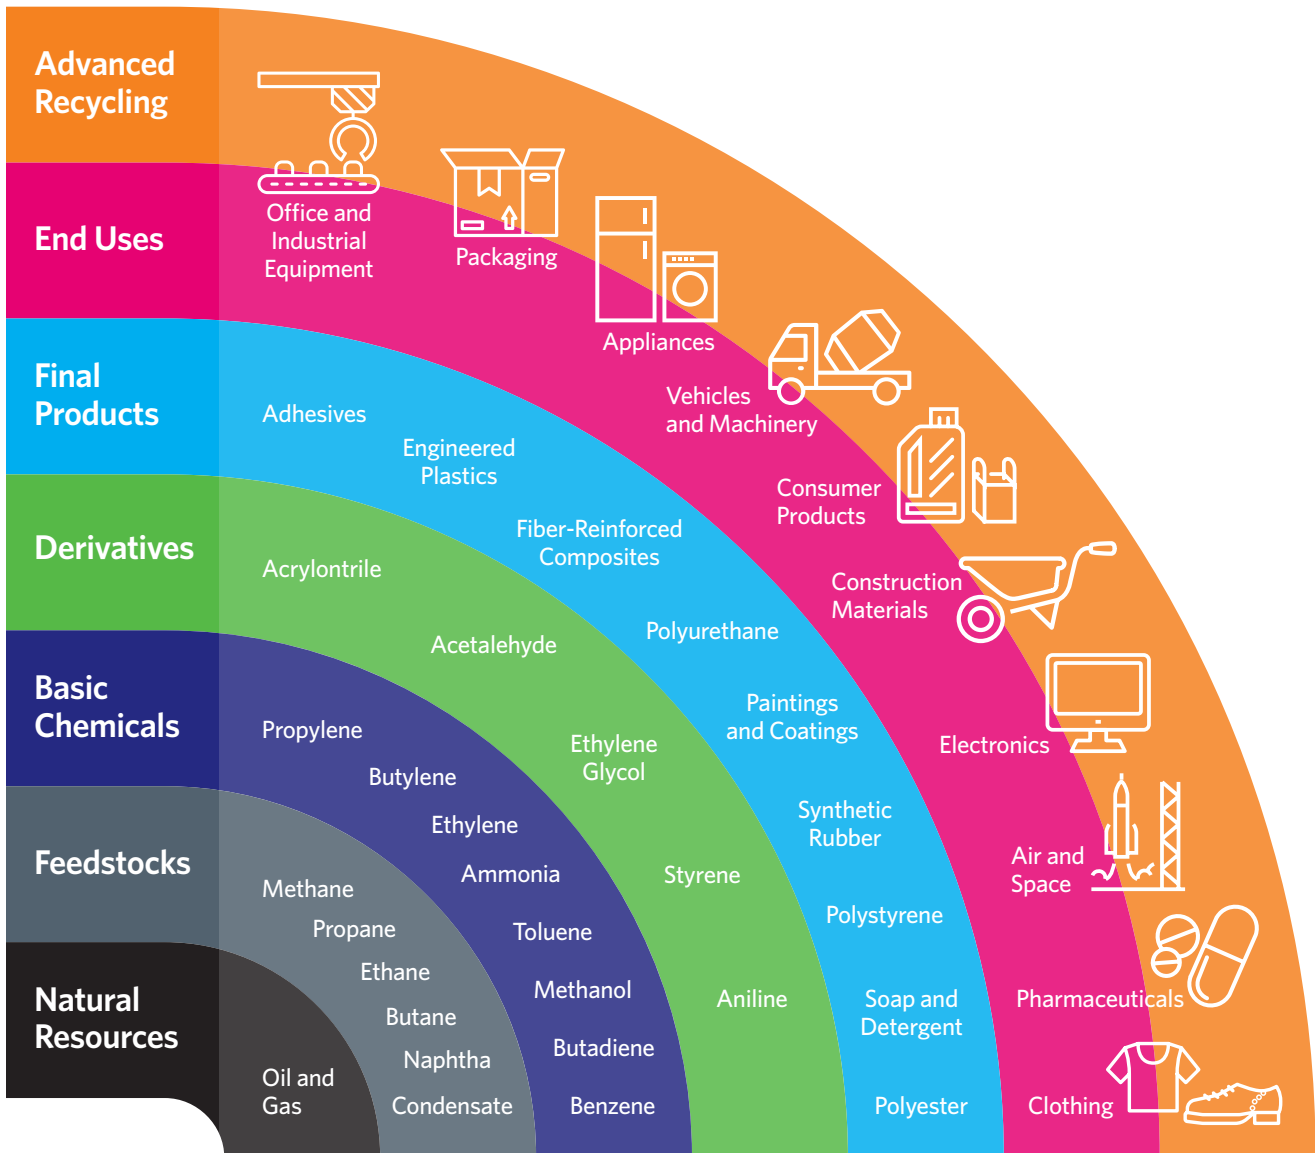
Advanced Recycling

End Uses

Office and Industrial Equipment

Packaging

Appliances

Vehicles and Machinery

Consumer Products

Construction Materials

Electronics

Air and Space

Pharmaceuticals

Clothing

Final Products

Adhesives

Engineered Plastics

Fiber-Reinforced Composites

Polyurethane

Paintings and Coatings

Synthetic Rubber

Polystyrene

Soap and Detergent

Polyester

Derivatives

Acrylontrile

Acetalehyde

Ethylene Glycol

Styrene

Aniline

Basic Chemicals

Propylene

Butylene

Ethylene

Ammonia

Toluene

Methanol

Butadiene

Benzene

Feedstocks

Methane

Propane

Ethane

Butane

Naphtha

Condensate

Natural Resources

Oil and Gas